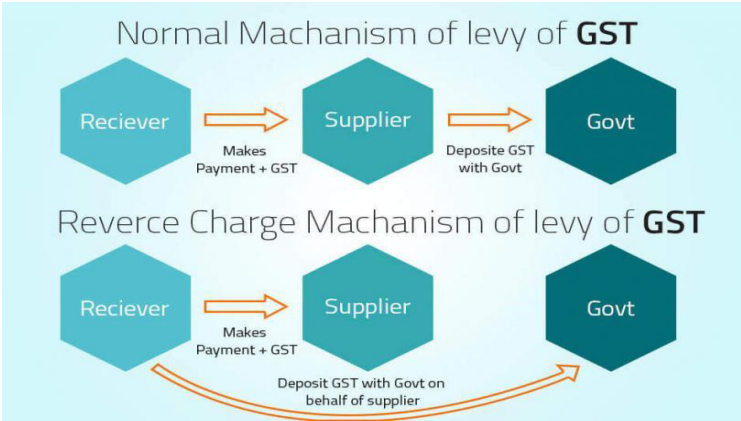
Normal Machanism of levy of **GST**

Reciever

Makes Payment + GST

Supplier

Deposite GST with Govt

Govt

Reverce Charge Machanism of levy of **GST**

Reciever

Makes Payment + GST

Supplier

Govt

Deposit GST with Govt on behalf of supplier